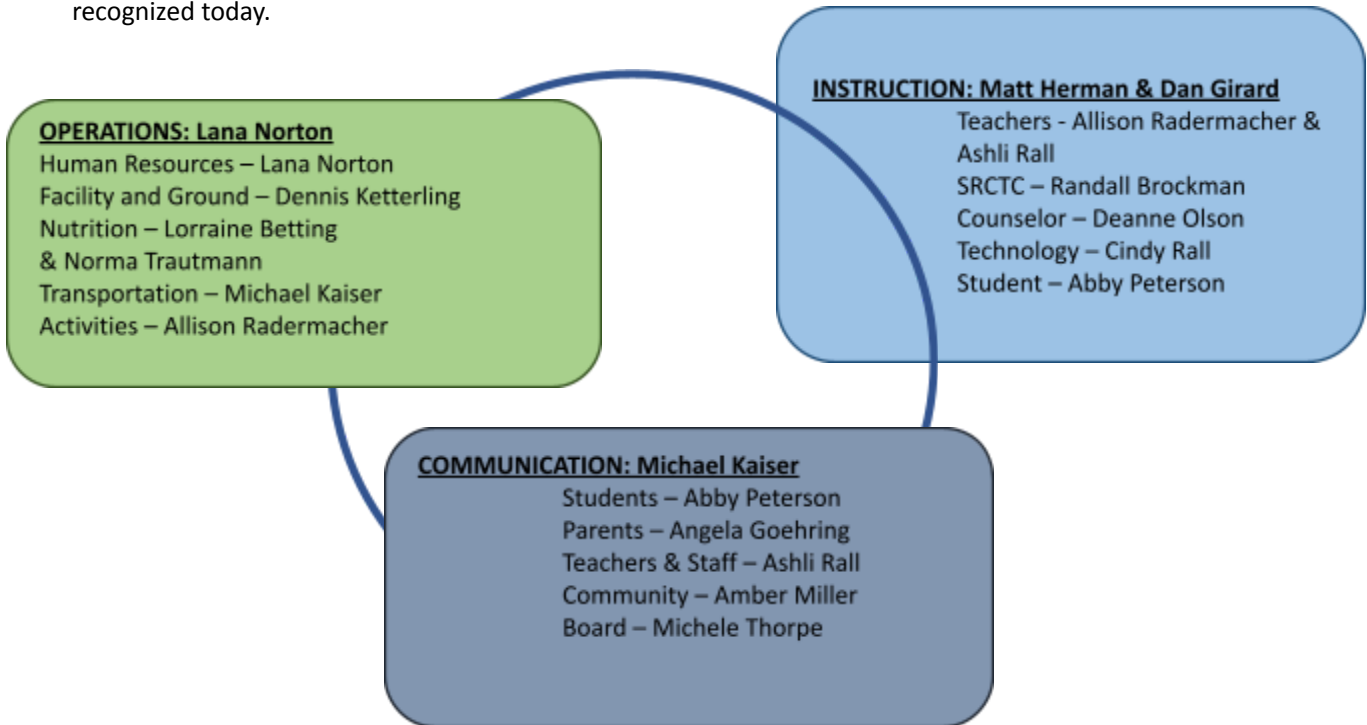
recognized today.

OPERATIONS: Lana Norton
Human Resources – Lana Norton
Facility and Ground – Dennis Ketterling
Nutrition – Lorraine Betting & Norma Trautmann
Transportation – Michael Kaiser
Activities – Allison Radermacher

INSTRUCTION: Matt Herman & Dan Girard
Teachers - Allison Radermacher & Ashli Rall
SRCTC – Randall Brockman
Counselor – Deanne Olson
Technology – Cindy Rall
Student – Abby Peterson

COMMUNICATION: Michael Kaiser
Students – Abby Peterson
Parents – Angela Goehring
Teachers & Staff – Ashli Rall
Community – Amber Miller
Board – Michele Thorpe